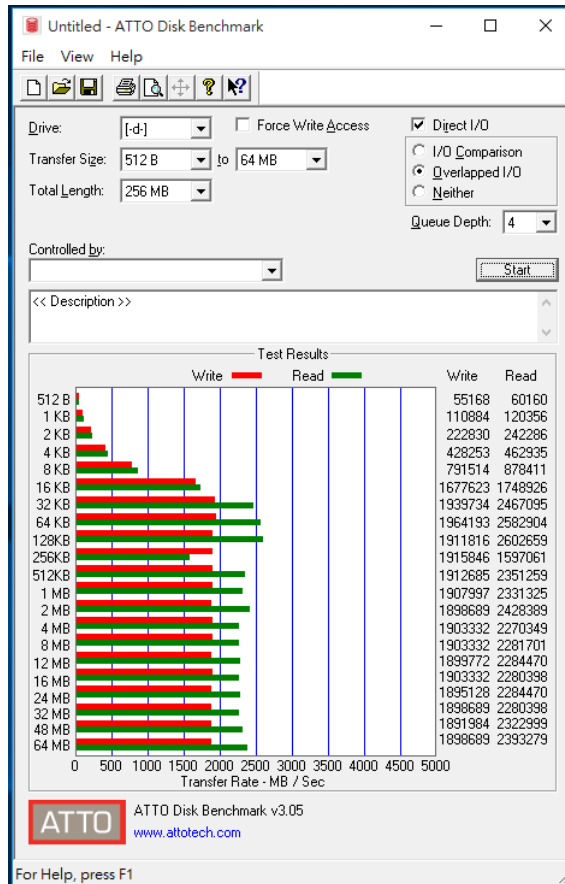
Untitled - ATTO Disk Benchmark

File View Help

Drive: [-d-]
Force Write Access
Direct I/O
Transfer Size: 512 B to 64 MB
I/O Comparison
Overlapped I/O
Neither
Total Length: 256 MB
Queue Depth: 4

Controlled by:
Start

<< Description >>

Test Results
Write Read

| | Write | Read |
|---|---|---|
| 512 B | 55168 | 60160 |
| 1 KB | 110884 | 120356 |
| 2 KB | 222830 | 242286 |
| 4 KB | 428253 | 462935 |
| 8 KB | 791514 | 878411 |
| 16 KB | 1677623 | 1748926 |
| 32 KB | 1939734 | 2467095 |
| 64 KB | 1964193 | 2582904 |
| 128KB | 1911816 | 2602659 |
| 256KB | 1915846 | 1597061 |
| 512KB | 1912685 | 2351259 |
| 1 MB | 1907997 | 2331325 |
| 2 MB | 1898689 | 2428389 |
| 4 MB | 1903332 | 2270349 |
| 8 MB | 1903332 | 2281701 |
| 12 MB | 1899772 | 2284470 |
| 16 MB | 1903332 | 2280398 |
| 24 MB | 1895128 | 2284470 |
| 32 MB | 1898689 | 2280398 |
| 48 MB | 1891984 | 2322999 |
| 64 MB | 1898689 | 2393279 |

0 500 1000 1500 2000 2500 3000 3500 4000 4500 5000
Transfer Rate - MB / Sec

ATTO
ATTO Disk Benchmark v3.05
www.attotech.com

For Help, press F1